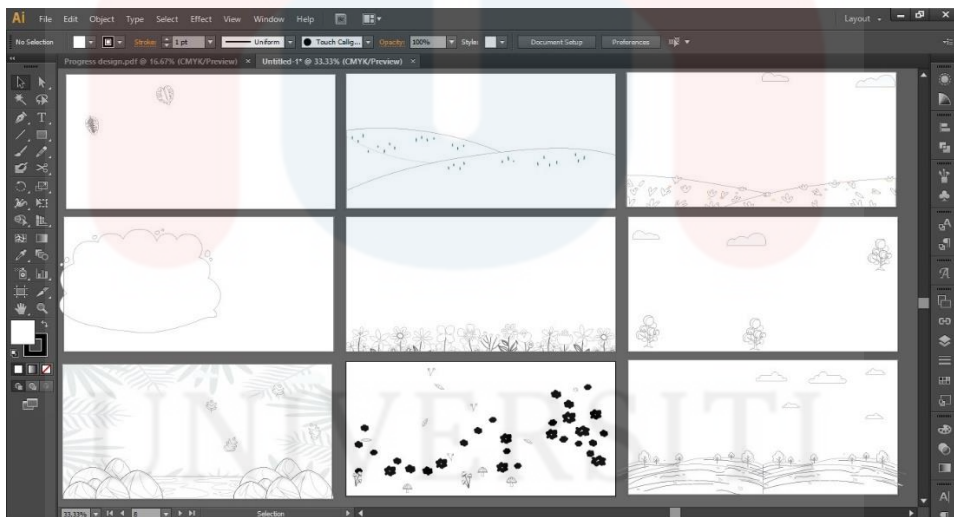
Ai File Edit Object Type Select Effect View Window Help

Layout

No Selection Stroke: 1 pt Uniform Touch Callig... Opacity: 100% Style: Document Setup Preferences

Progress design.pdf @ 16.67% (CMYK/Preview) × Untitled-1* @ 33.33% (CMYK/Preview) ×

UNIVERSITI

33.33% 8 Selection